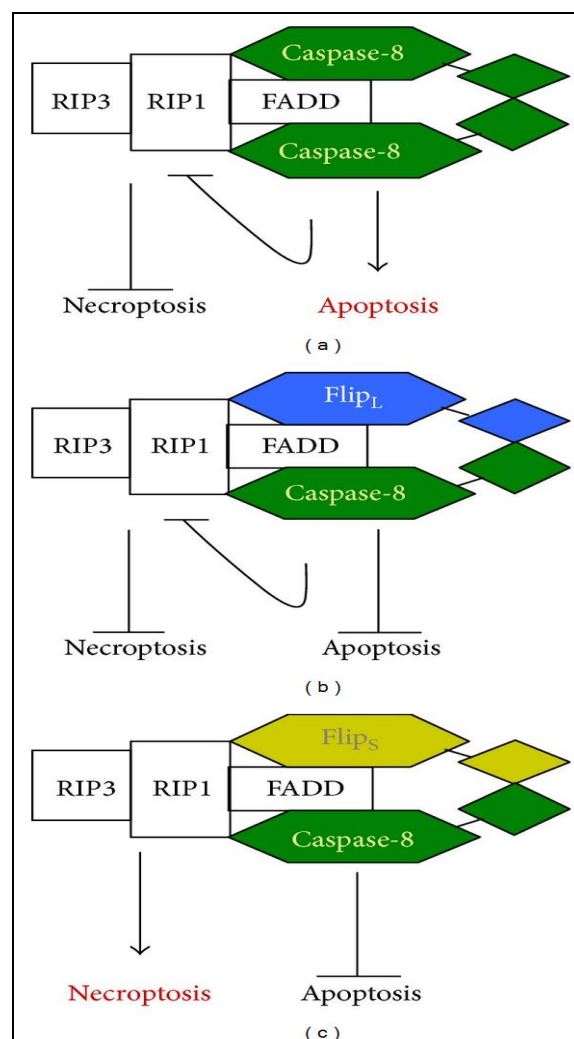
RIP3
RIP1
Caspase-8
FADD
Caspase-8
Necroptosis
Apoptosis
(a)

RIP3
RIP1
$\text{Flip}_\text{L}$
FADD
Caspase-8
Necroptosis
Apoptosis
(b)

RIP3
RIP1
$\text{Flip}_\text{S}$
FADD
Caspase-8
Necroptosis
Apoptosis
(c)